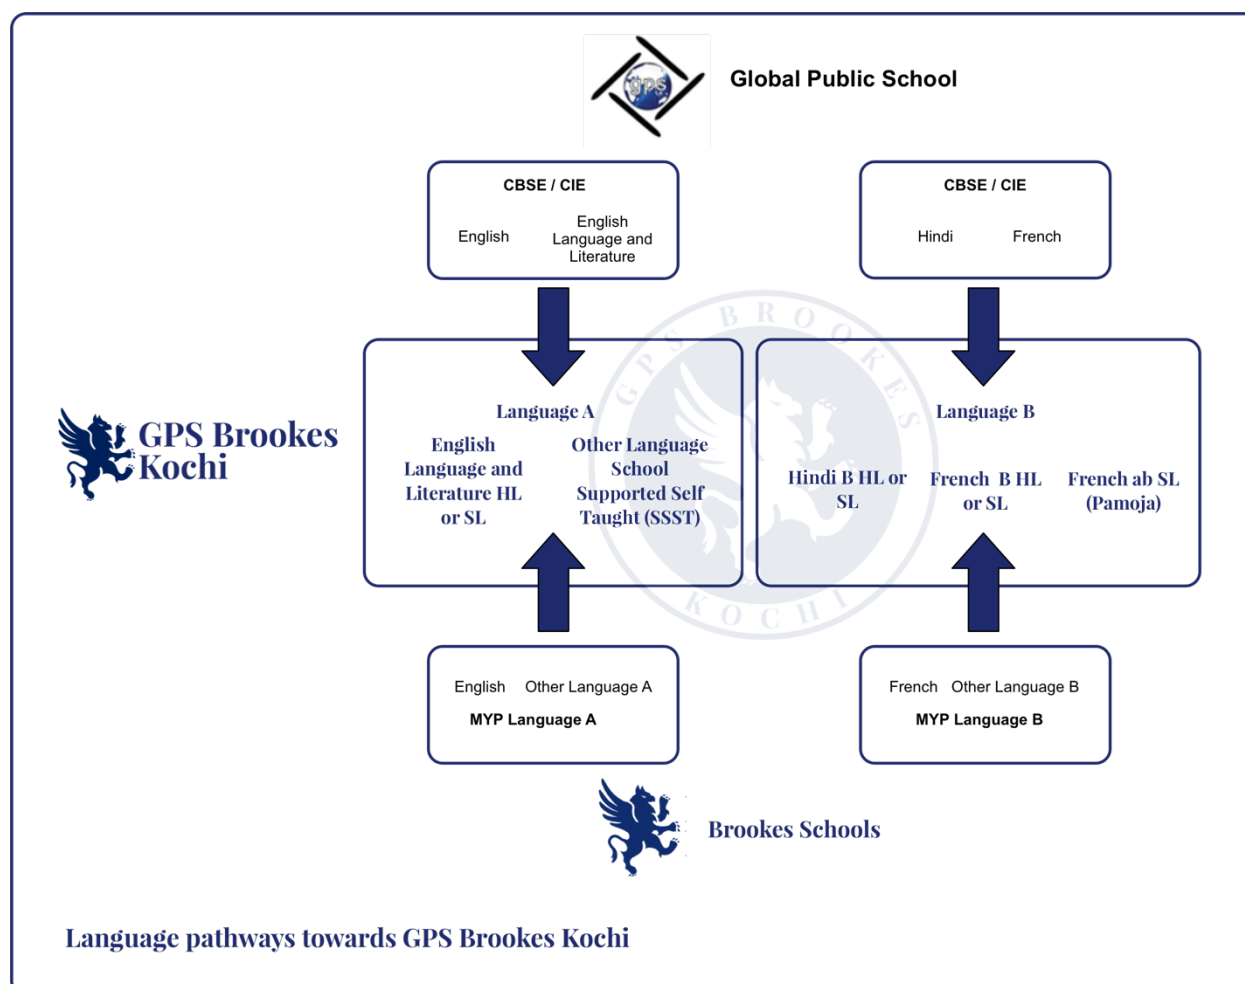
GPS

Global Public School

CBSE / CIE

English

English Language and Literature

CBSE / CIE

Hindi

French

GPS Brookes Kochi

Language A

English Language and Literature HL or SL

Other Language School Supported Self Taught (SSST)

Language B

Hindi B HL or SL

French B HL or SL

French ab SL (Pamoja)

GPS BROOKES KOCHI

English

Other Language A

MYP Language A

French

Other Language B

MYP Language B

Brookes Schools

Language pathways towards GPS Brookes Kochi